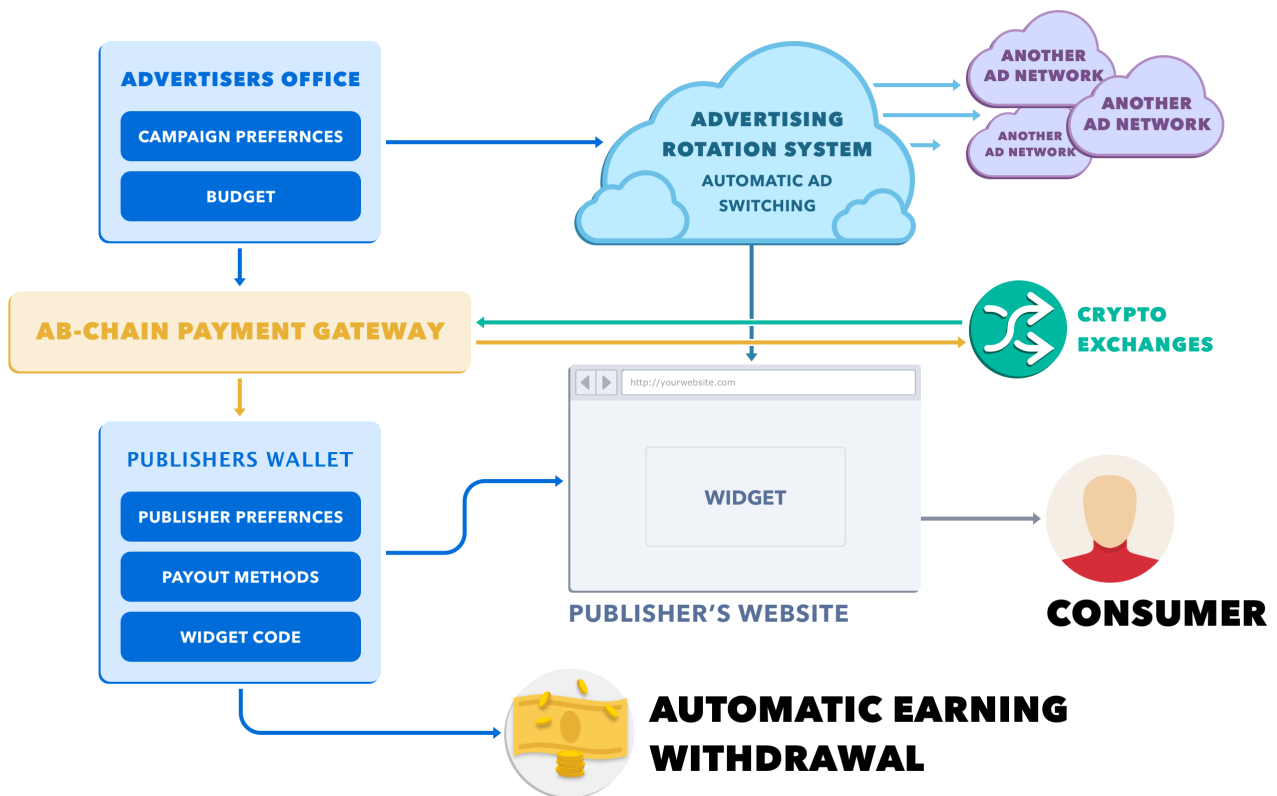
ADVERTISERS OFFICE

CAMPAIGN PREFERNCES

BUDGET

ADVERTISING ROTATION SYSTEM

AUTOMATIC AD SWITCHING

ANOTHER AD NETWORK

ANOTHER AD NETWORK

ANOTHER AD NETWORK

AB-CHAIN PAYMENT GATEWAY

CRYPTO EXCHANGES

http://yourwebsite.com

WIDGET

PUBLISHER'S WEBSITE

PUBLISHERS WALLET

PUBLISHER PREFERNCES

PAYOUT METHODS

WIDGET CODE

CONSUMER

AUTOMATIC EARNING WITHDRAWAL